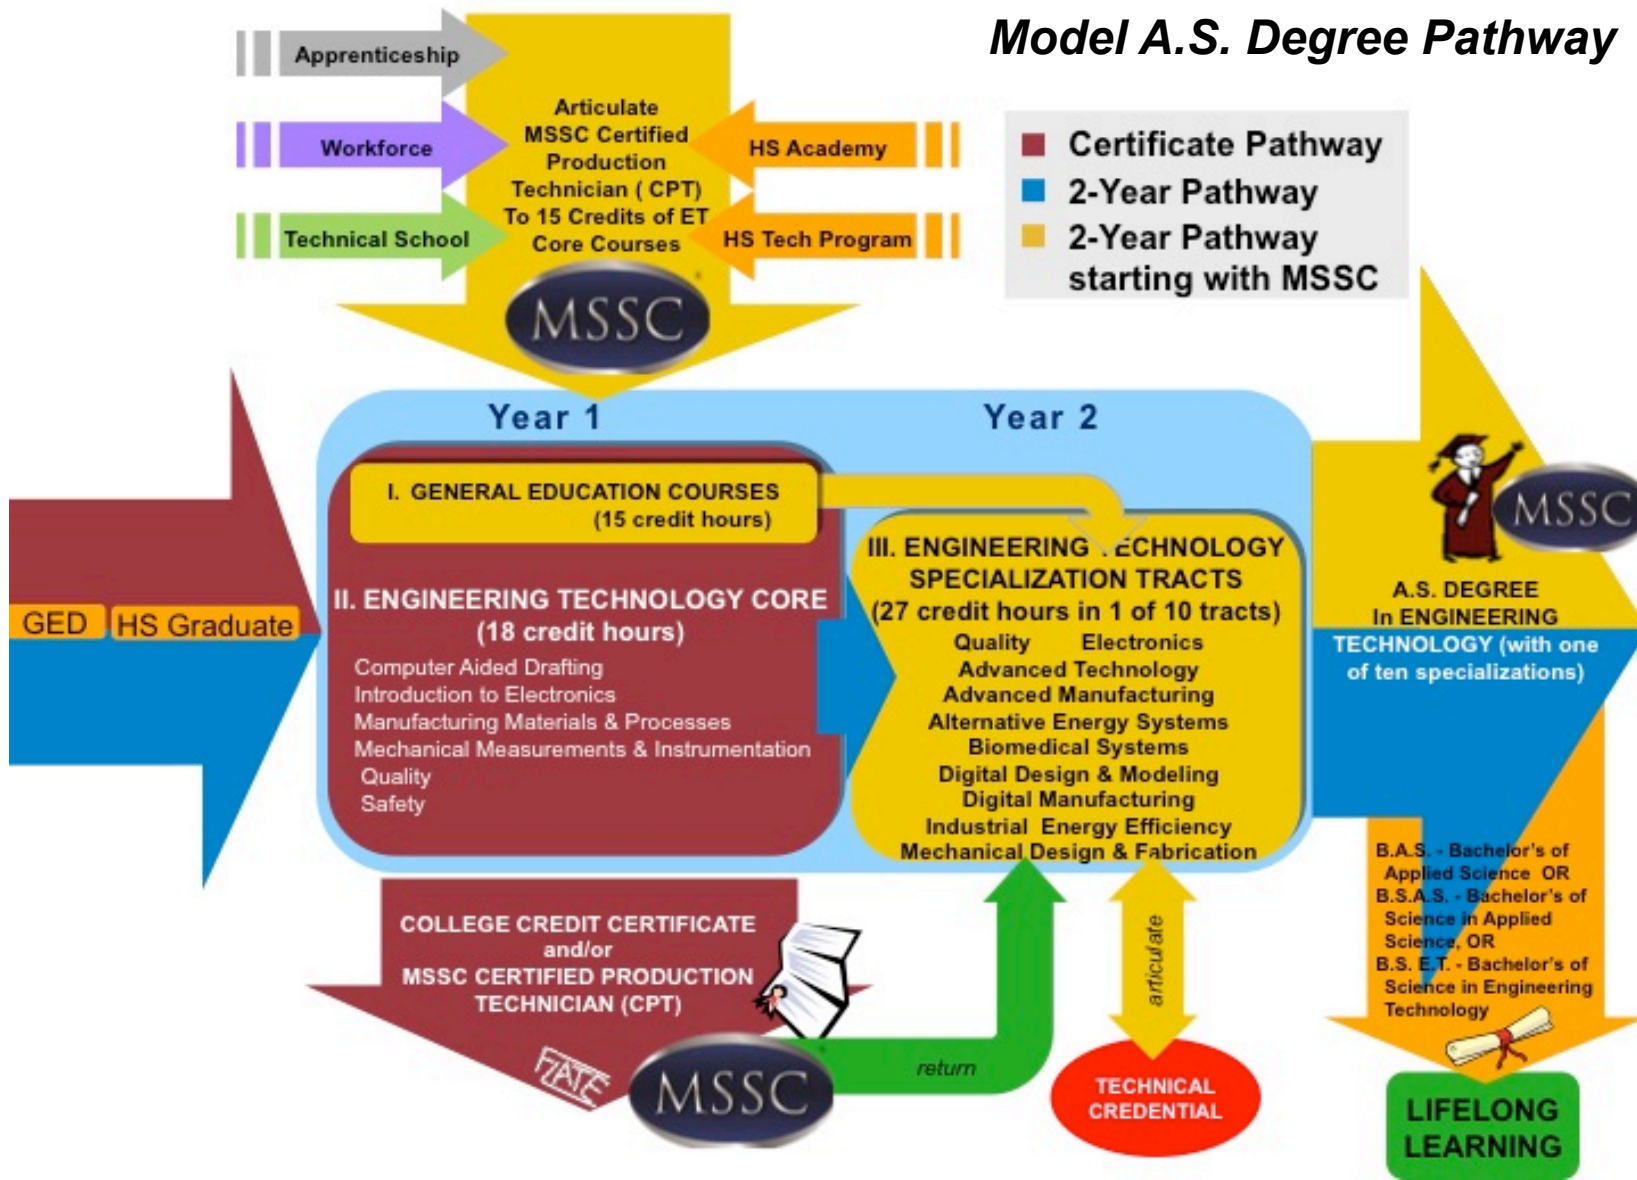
Model A.S. Degree Pathway

Apprenticeship

Workforce

Technical School

Articulate MSSC Certified Production Technician ( CPT) To 15 Credits of ET Core Courses

HS Academy

HS Tech Program

MSSC

Certificate Pathway
2-Year Pathway
2-Year Pathway starting with MSSC

GED HS Graduate

Year 1

Year 2

I. GENERAL EDUCATION COURSES (15 credit hours)

II. ENGINEERING TECHNOLOGY CORE (18 credit hours)
Computer Aided Drafting
Introduction to Electronics
Manufacturing Materials & Processes
Mechanical Measurements & Instrumentation
Quality
Safety

III. ENGINEERING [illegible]ECHNOLOGY SPECIALIZATION TRACTS (27 credit hours in 1 of 10 tracts)
Quality Electronics
Advanced Technology
Advanced Manufacturing
Alternative Energy Systems
Biomedical Systems
Digital Design & Modeling
Digital Manufacturing
Industrial Energy Efficiency
Mechanical Design & Fabrication

MSSC

A.S. DEGREE In ENGINEERING TECHNOLOGY (with one of ten specializations)

B.A.S. - Bachelor's of Applied Science OR
B.S.A.S. - Bachelor's of Science in Applied Science, OR
B.S. E.T. - Bachelor's of Science in Engineering Technology

COLLEGE CREDIT CERTIFICATE and/or MSSC CERTIFIED PRODUCTION TECHNICIAN (CPT)

FATE

MSSC

return

articulate

TECHNICAL CREDENTIAL

LIFELONG LEARNING